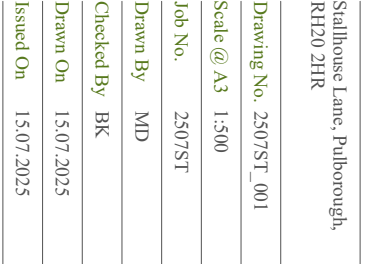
Stallhouse Lane, Pulborough, RH20 2HR

| Drawing No. | 2507ST_001 |
|---|---|
| Scale @ A3 | 1:500 |
| Job No. | 2507ST |
| Drawn By | MD |
| Checked By | BK |
| Drawn On | 15.07.2025 |
| Issued On | 15.07.2025 |